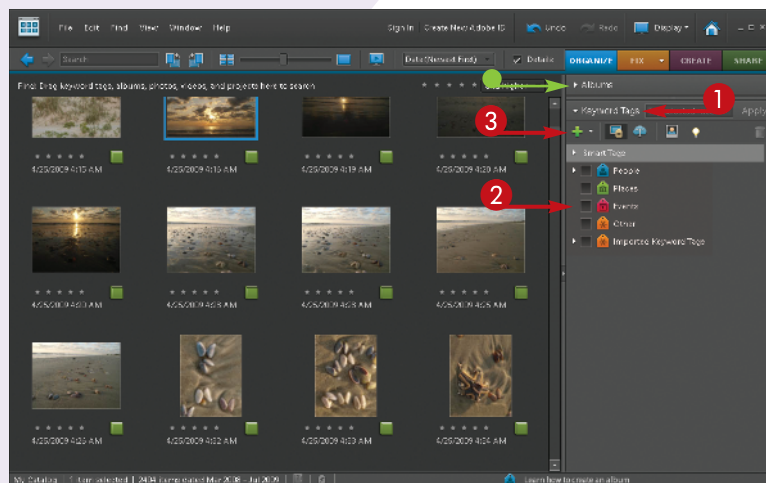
File Edit Find View Window Help

Sign In Create New Adobe ID

Undo Redo Display

Search

Date (Newest First)

Details

ORGANIZE FIX CREATE SHARE

Find: Drag keyword tags, albums, photos, videos, and projects here to search

Albums

Keyword Tags

Apply

1

2

3

Smart Tags

People

Places

Events

Other

Imported Keyword Tags

4/25/2009 4:15 AM

4/25/2009 4:15 AM

4/25/2009 4:19 AM

4/25/2009 4:20 AM

4/25/2009 4:20 AM

4/25/2009 4:20 AM

4/25/2009 4:25 AM

4/25/2009 4:25 AM

4/25/2009 4:25 AM

4/25/2009 4:32 AM

4/25/2009 4:32 AM

4/25/2009 4:32 AM

My Catalog | 1 item selected | 2404 items dated Mar 2008 - Jul 2009

Learn how to create an album